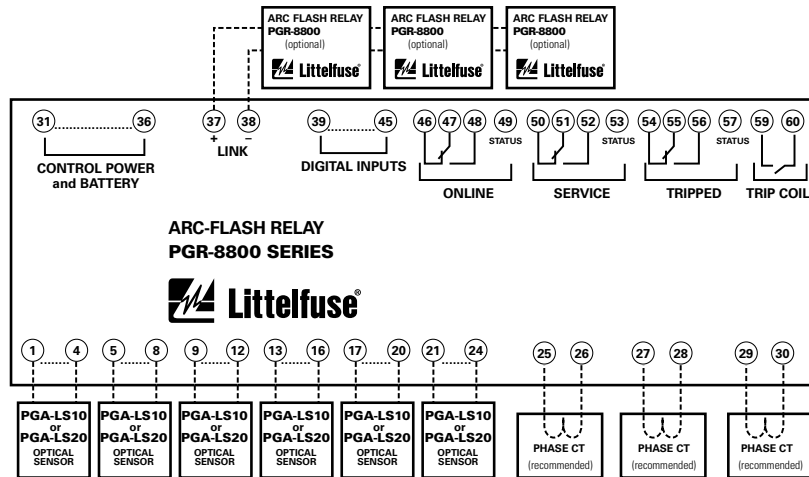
ARC FLASH RELAY
PGR-8800
(optional)
Littelfuse

ARC FLASH RELAY
PGR-8800
(optional)
Littelfuse

ARC FLASH RELAY
PGR-8800
(optional)
Littelfuse

31 36
CONTROL POWER and BATTERY

37 38
+ −
LINK

39 45
DIGITAL INPUTS

46 47 48 49
STATUS
ONLINE

50 51 52 53
STATUS
SERVICE

54 55 56 57
STATUS
TRIPPED

59 60
TRIP COIL

ARC-FLASH RELAY
PGR-8800 SERIES

Littelfuse

1 4
PGA-LS10 or PGA-LS20
OPTICAL SENSOR

5 8
PGA-LS10 or PGA-LS20
OPTICAL SENSOR

9 12
PGA-LS10 or PGA-LS20
OPTICAL SENSOR

13 16
PGA-LS10 or PGA-LS20
OPTICAL SENSOR

17 20
PGA-LS10 or PGA-LS20
OPTICAL SENSOR

21 24
PGA-LS10 or PGA-LS20
OPTICAL SENSOR

25 26
PHASE CT
(recommended)

27 28
PHASE CT
(recommended)

29 30
PHASE CT
(recommended)